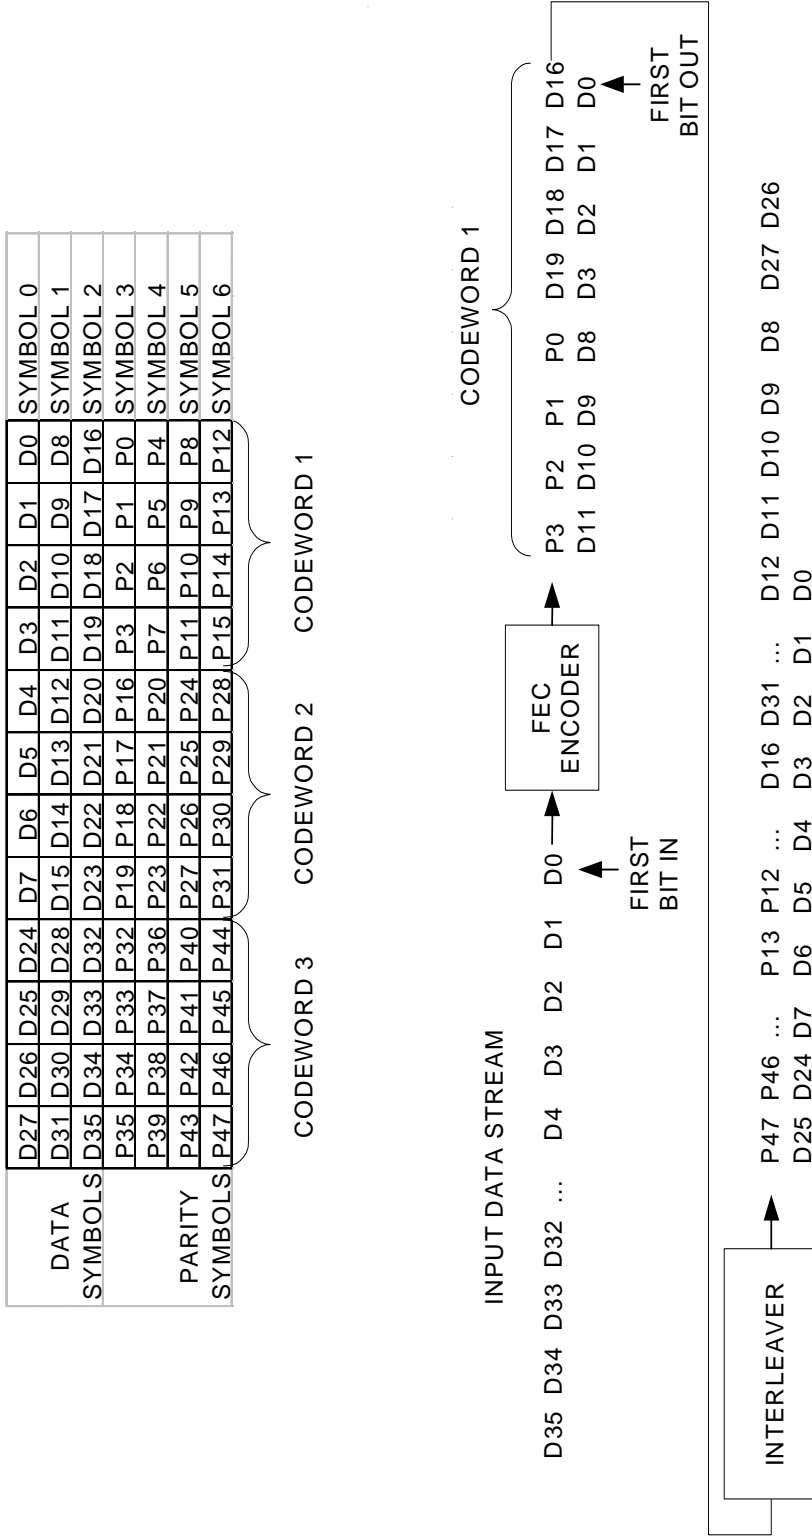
| | | | | | | | | | | | | | |
|---|---|---|---|---|---|---|---|---|---|---|---|---|---|
| DATA SYMBOLS | D27 | D26 | D25 | D24 | D7 | D6 | D5 | D4 | D3 | D2 | D1 | D0 | SYMBOL 0 |
| | D31 | D30 | D29 | D28 | D15 | D14 | D13 | D12 | D11 | D10 | D9 | D8 | SYMBOL 1 |
| | D35 | D34 | D33 | D32 | D23 | D22 | D21 | D20 | D19 | D18 | D17 | D16 | SYMBOL 2 |
| PARITY SYMBOLS | P35 | P34 | P33 | P32 | P19 | P18 | P17 | P16 | P3 | P2 | P1 | P0 | SYMBOL 3 |
| | P39 | P38 | P37 | P36 | P23 | P22 | P21 | P20 | P7 | P6 | P5 | P4 | SYMBOL 4 |
| | P43 | P42 | P41 | P40 | P27 | P26 | P25 | P24 | P11 | P10 | P9 | P8 | SYMBOL 5 |
| | P47 | P46 | P45 | P44 | P31 | P30 | P29 | P28 | P15 | P14 | P13 | P12 | SYMBOL 6 |

CODEWORD 3 CODEWORD 2 CODEWORD 1

INPUT DATA STREAM

D35 D34 D33 D32 ... D4 D3 D2 D1 D0

FIRST BIT IN

FEC ENCODER

CODEWORD 1

P3 P2 P1 P0 D19 D18 D17 D16
D11 D10 D9 D8 D3 D2 D1 D0

FIRST BIT OUT

INTERLEAVER

P47 P46 ... P13 P12 ... D16 D31 ... D12 D11 D10 D9 D8 D27 D26
D25 D24 D7 D6 D5 D4 D3 D2 D1 D0